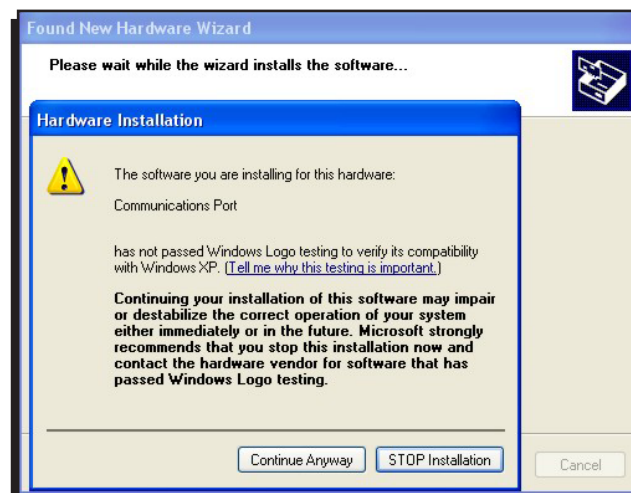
Found New Hardware Wizard

Please wait while the wizard installs the software...

Hardware Installation

The software you are installing for this hardware:

Communications Port

has not passed Windows Logo testing to verify its compatibility with Windows XP. (Tell me why this testing is important.)

Continuing your installation of this software may impair or destabilize the correct operation of your system either immediately or in the future. Microsoft strongly recommends that you stop this installation now and contact the hardware vendor for software that has passed Windows Logo testing.

Continue Anyway

STOP Installation

Cancel